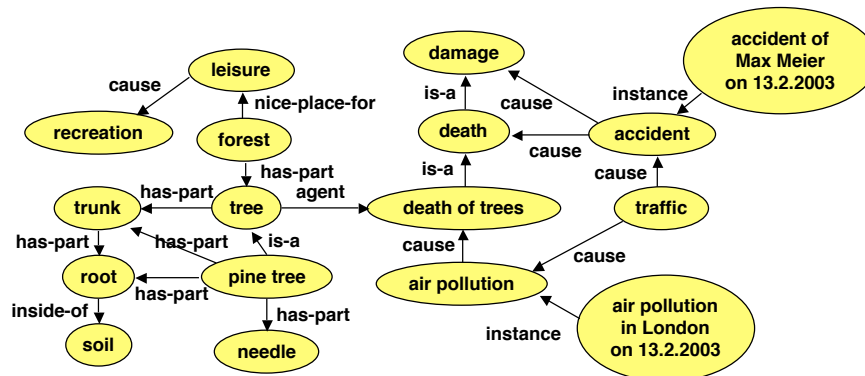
damage

accident of Max Meier on 13.2.2003

leisure

cause

nice-place-for

recreation

forest

is-a

death

cause

instance

cause

accident

has-part

has-part

agent

is-a

cause

trunk

tree

death of trees

traffic

has-part

has-part

is-a

cause

cause

root

pine tree

air pollution

has-part

inside-of

has-part

air pollution in London on 13.2.2003

instance

soil

needle